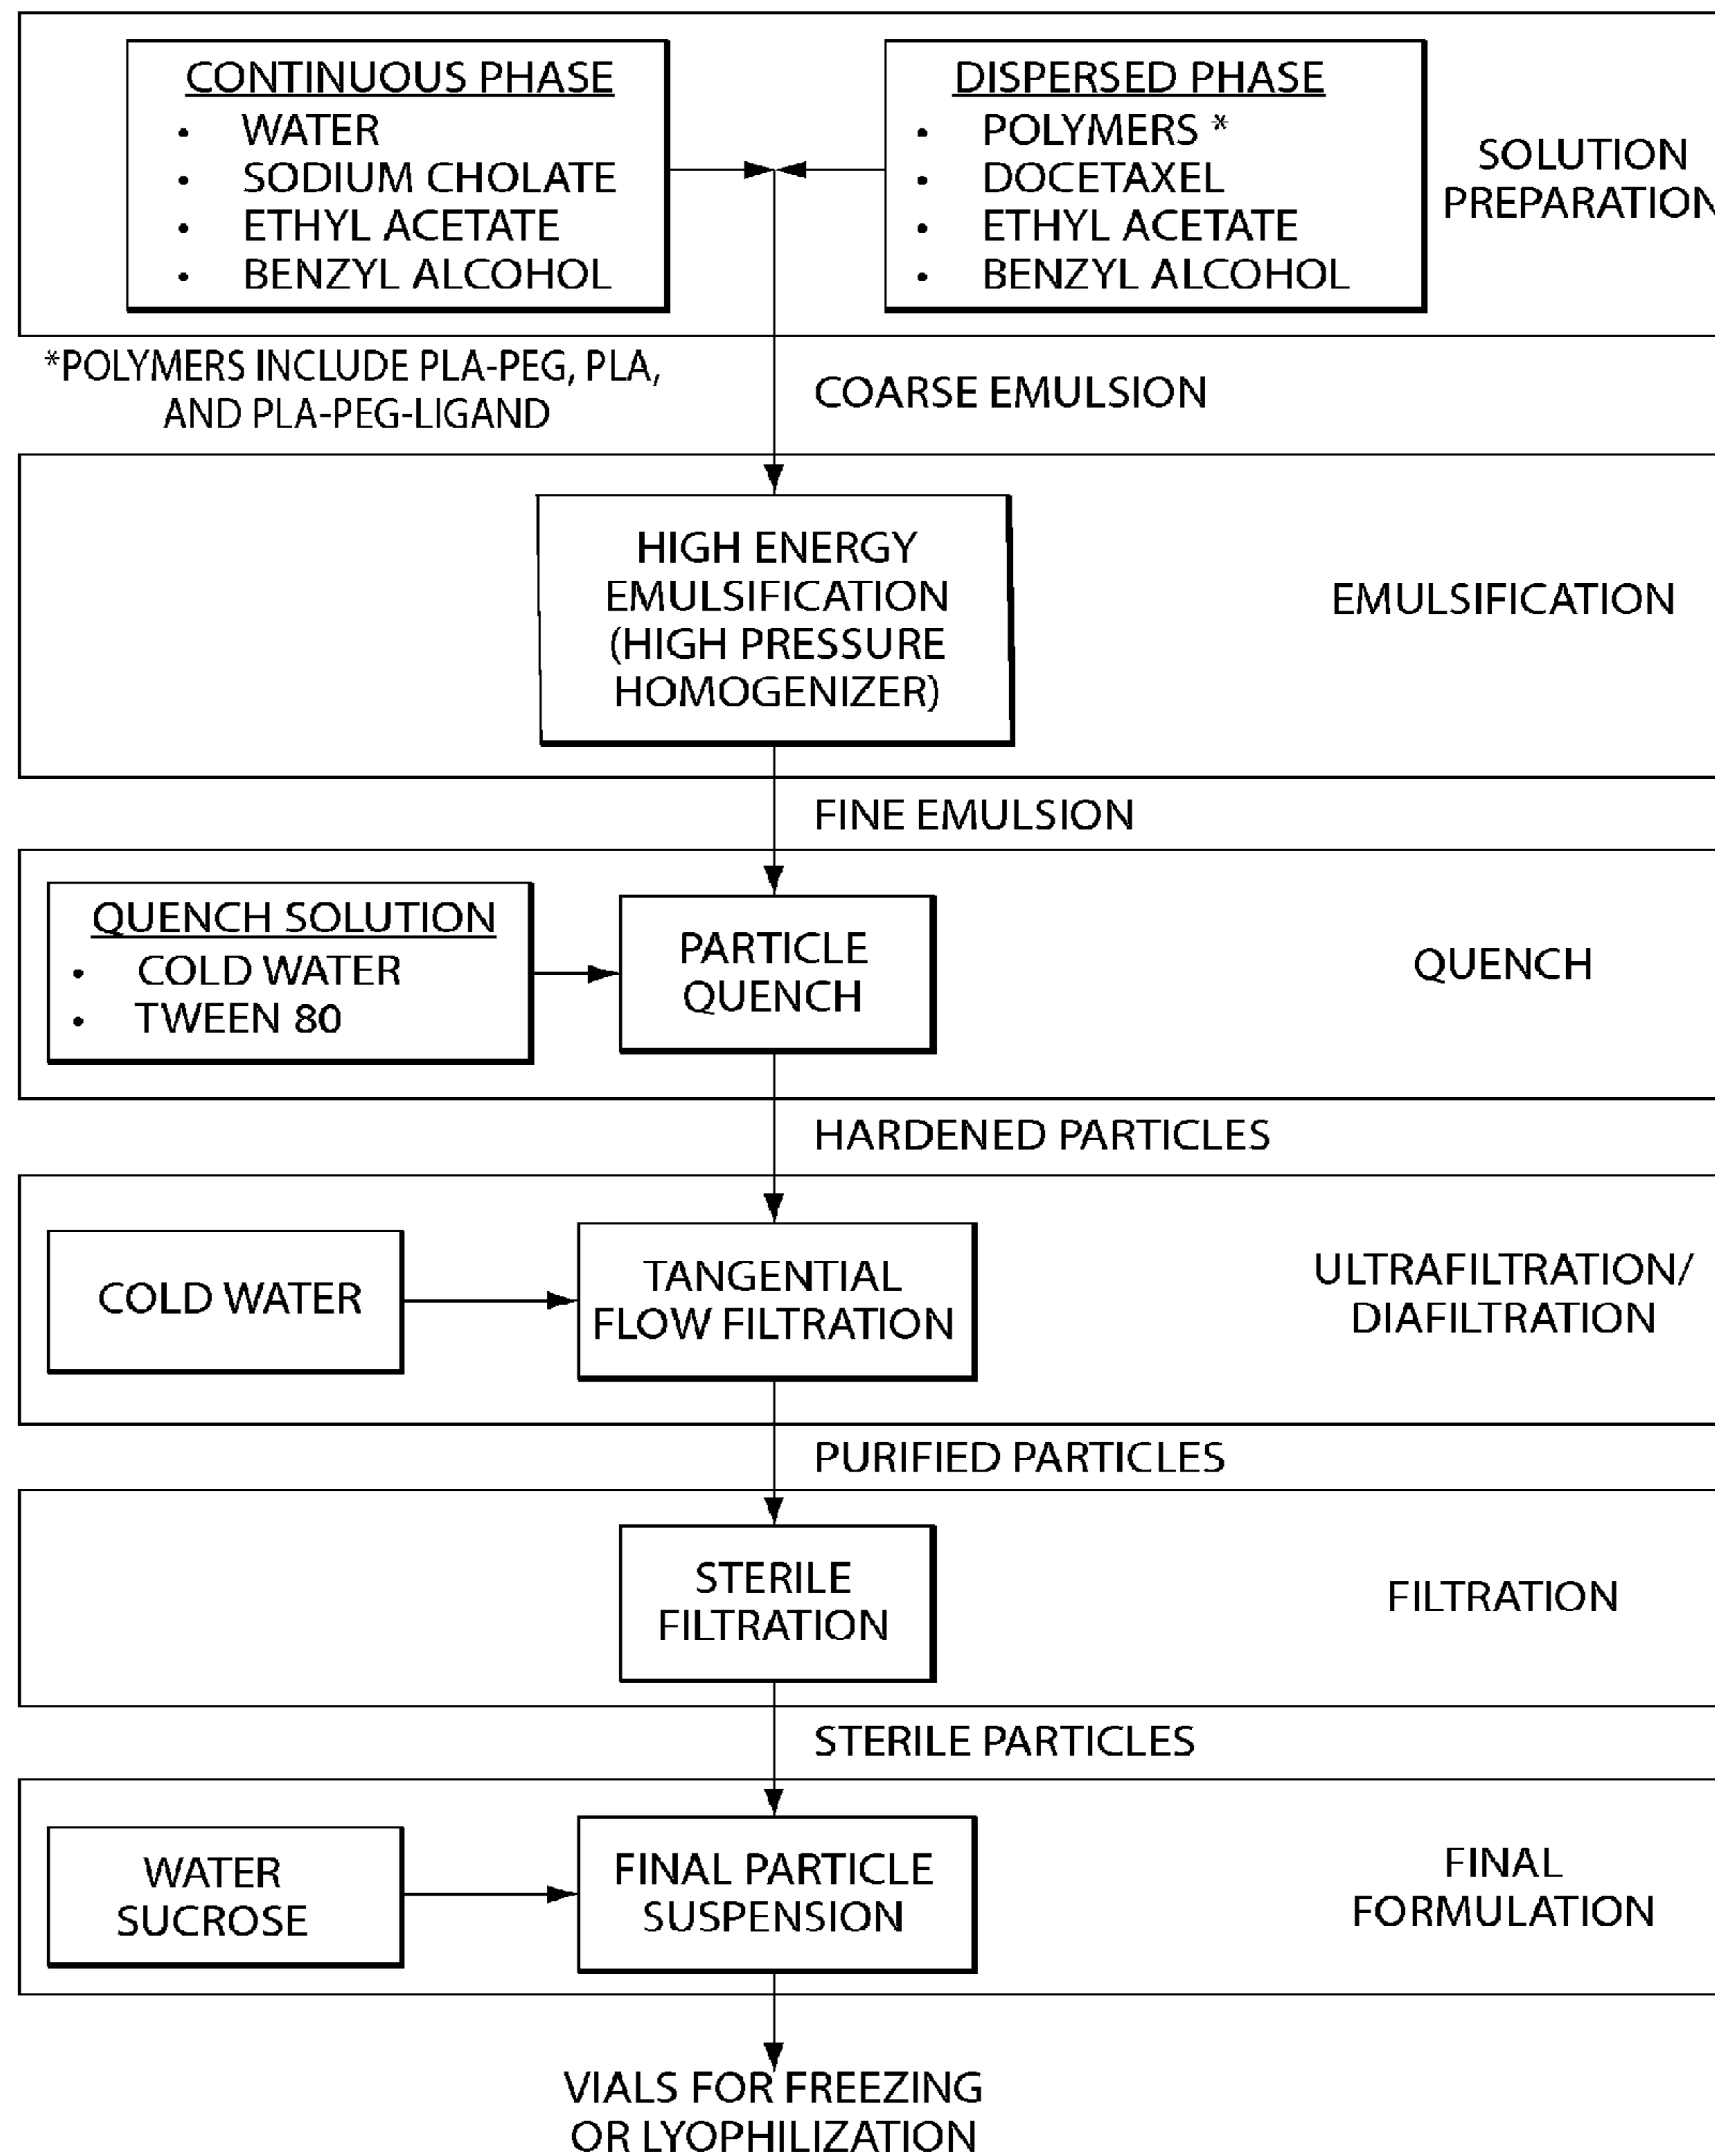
CONTINUOUS PHASE
• WATER
• SODIUM CHOLATE
• ETHYL ACETATE
• BENZYL ALCOHOL

DISPERSED PHASE
• POLYMERS *
• DOCETAXEL
• ETHYL ACETATE
• BENZYL ALCOHOL

SOLUTION PREPARATION

*POLYMERS INCLUDE PLA-PEG, PLA, AND PLA-PEG-LIGAND

COARSE EMULSION

HIGH ENERGY EMULSIFICATION (HIGH PRESSURE HOMOGENIZER)

EMULSIFICATION

FINE EMULSION

QUENCH SOLUTION
• COLD WATER
• TWEEN 80

PARTICLE QUENCH

QUENCH

HARDENED PARTICLES

COLD WATER

TANGENTIAL FLOW FILTRATION

ULTRAFILTRATION/ DIAFILTRATION

PURIFIED PARTICLES

STERILE FILTRATION

FILTRATION

STERILE PARTICLES

WATER SUCROSE

FINAL PARTICLE SUSPENSION

FINAL FORMULATION

VIALS FOR FREEZING OR LYOPHILIZATION